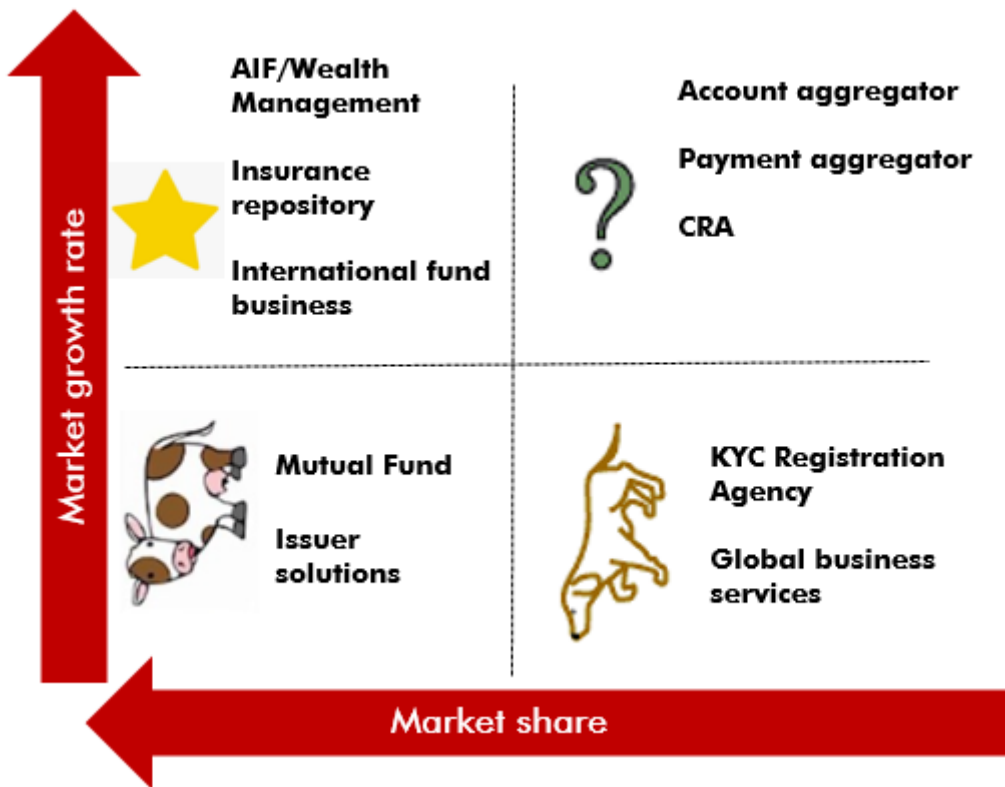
Market growth rate

AIF/Wealth Management

Insurance repository

International fund business

Account aggregator

Payment aggregator

CRA

?

Mutual Fund

Issuer solutions

KYC Registration Agency

Global business services

Market share